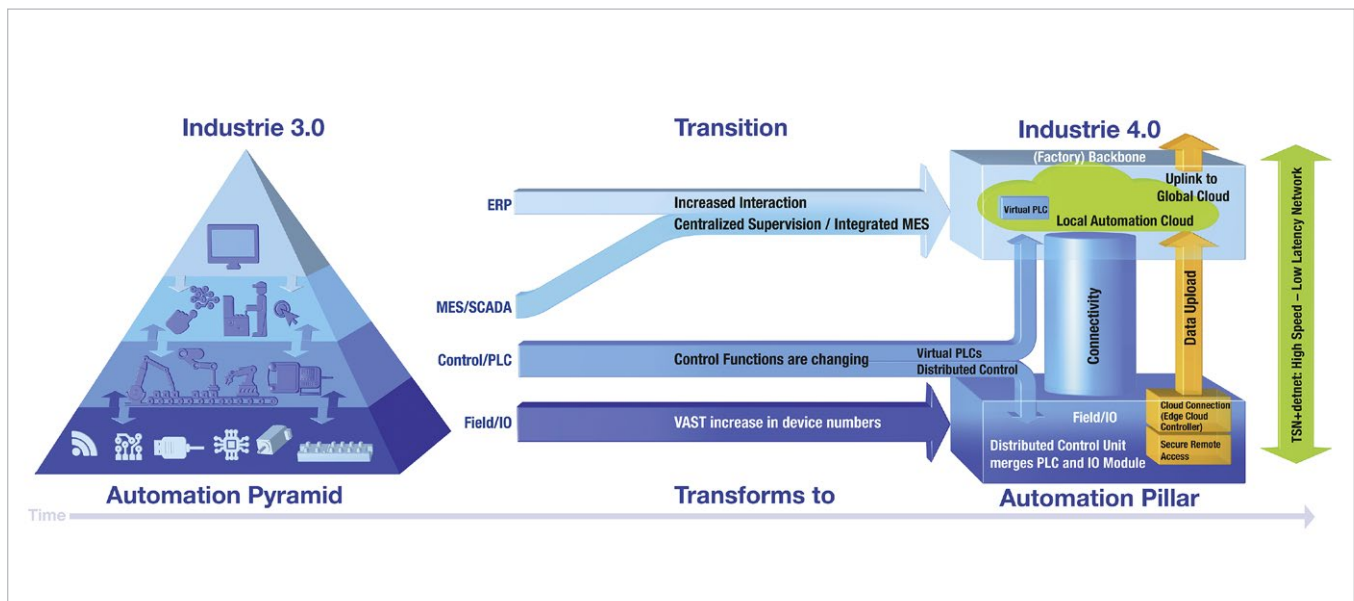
Industrie 3.0

Transition

Industrie 4.0

(Factory) Backbone

Uplink to Global Cloud

Virtual PLC

Local Automation Cloud

ERP

Increased Interaction

Centralized Supervision / Integrated MES

MES/SCADA

Connectivity

Data Upload

Control/PLC

Control Functions are changing

Virtual PLCs

Distributed Control

Field/IO

VAST increase in device numbers

Field/IO

Distributed Control Unit merges PLC and IO Module

Cloud Connection (Edge Cloud Controller)

Secure Remote Access

TSN+detnet: High Speed – Low Latency Network

Automation Pyramid

Transforms to

Automation Pillar

Time